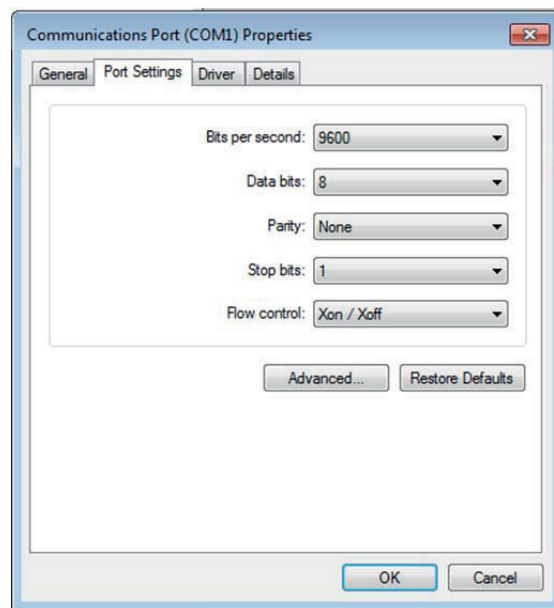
Communications Port (COM1) Properties

General | Port Settings | Driver | Details

Bits per second: 9600

Data bits: 8

Parity: None

Stop bits: 1

Flow control: Xon / Xoff

Advanced... Restore Defaults

OK Cancel